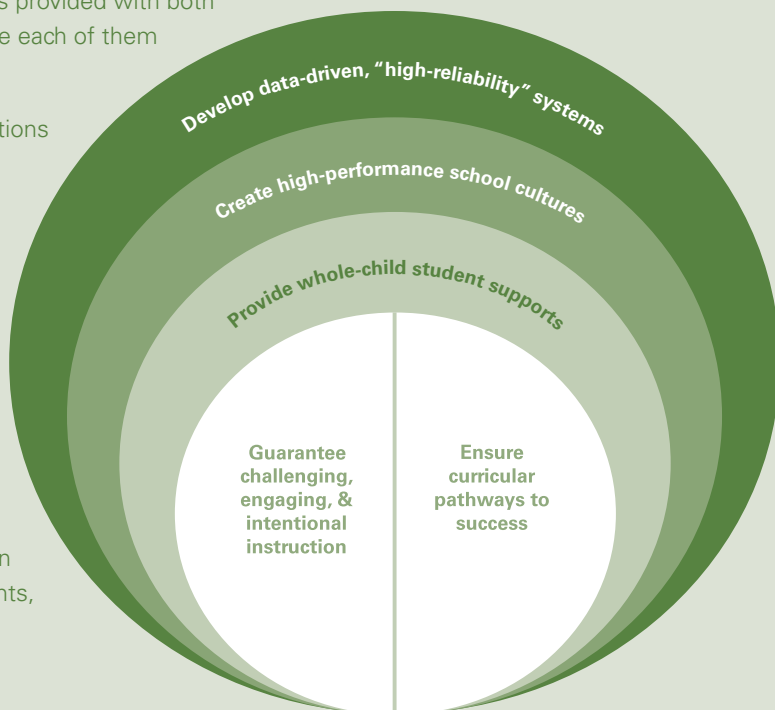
s provided with both
e each of them

tions

n
nts,

Develop data-driven, "high-reliability" systems

Create high-performance school cultures

Provide whole-child student supports

Guarantee challenging, engaging, & intentional instruction

Ensure curricular pathways to success